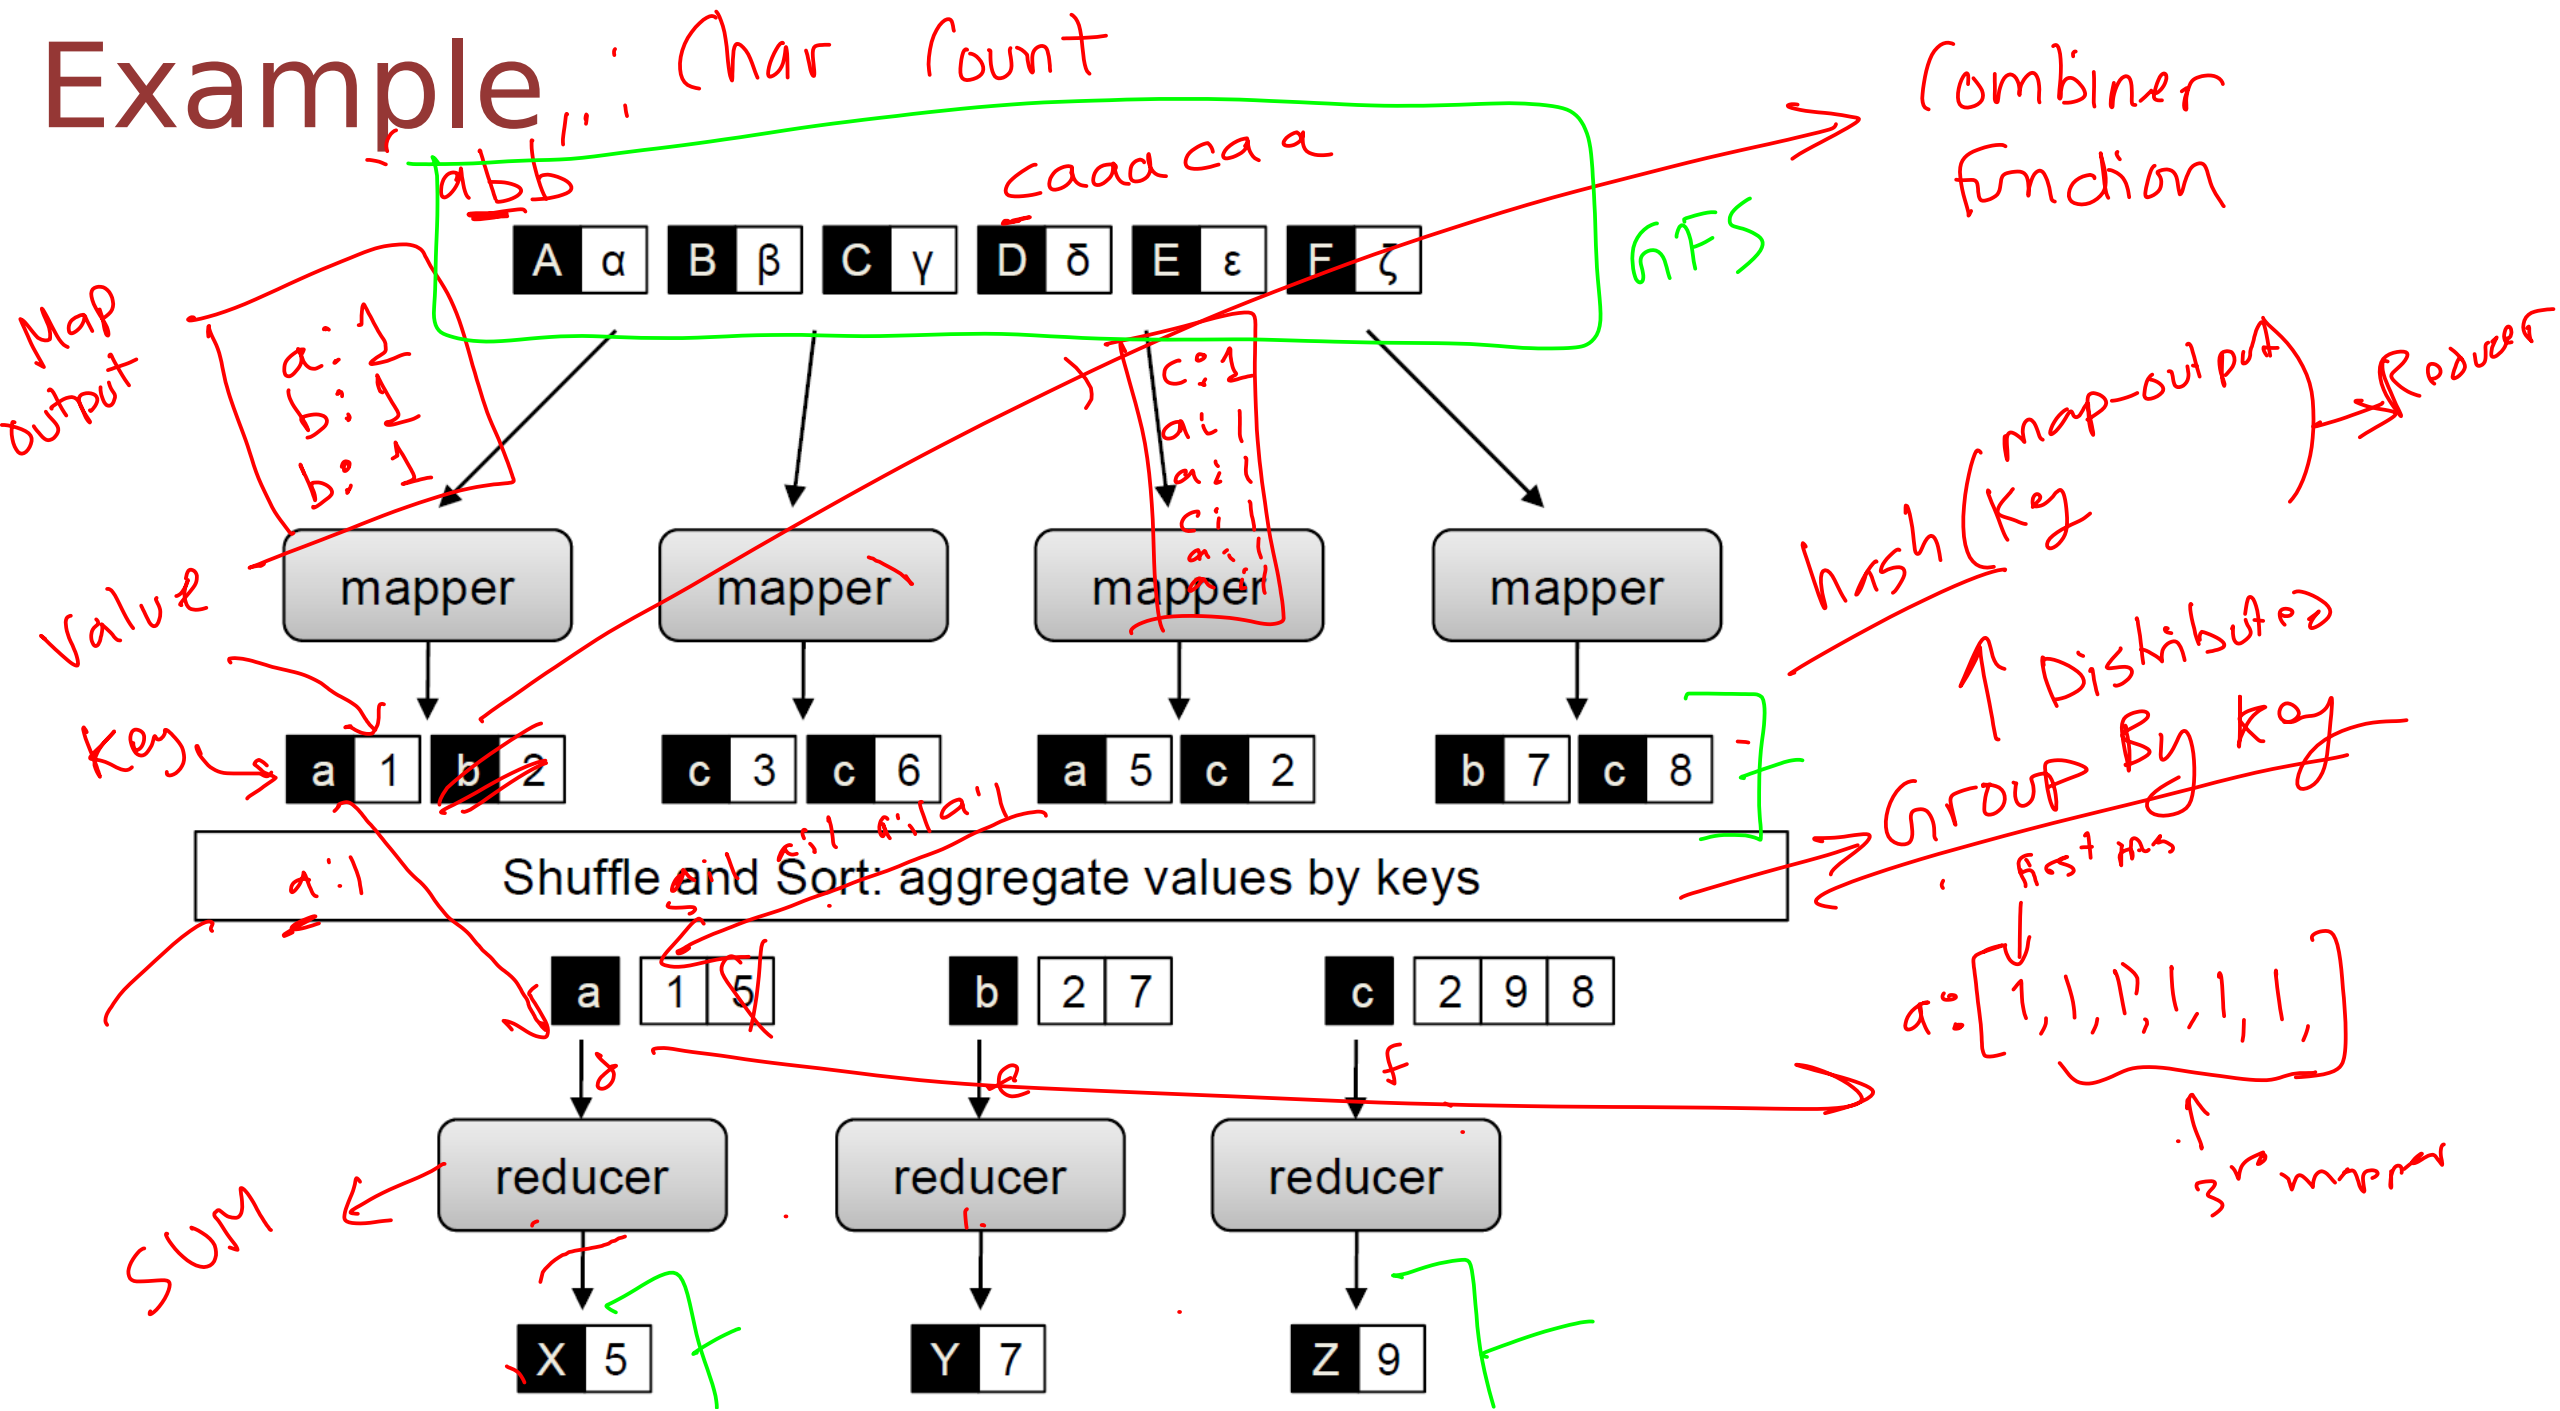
Example : Char Count

Combiner function

abb

caaa ca a

GFS

A α B β C γ D δ E ε F ζ

Map output

a: 1
b: 1
b: 1

c: 1
a: 1
a: 1
c: 1
a: 1
a: 1

map-output

Reducer

hash (Key)

mapper mapper mapper mapper

Value

Key

a 1 b 2 c 3 c 6 a 5 c 2 b 7 c 8

Distributed

Group By key

Shuffle and Sort: aggregate values by keys

a:1

a:1 a:1 a:1 a:1

first ms

a: [1, 1, 1, 1, 1, 1,]

3rd mapper

a 1 5 b 2 7 c 2 9 8

d e f

reducer reducer reducer

SUM

X 5 Y 7 Z 9